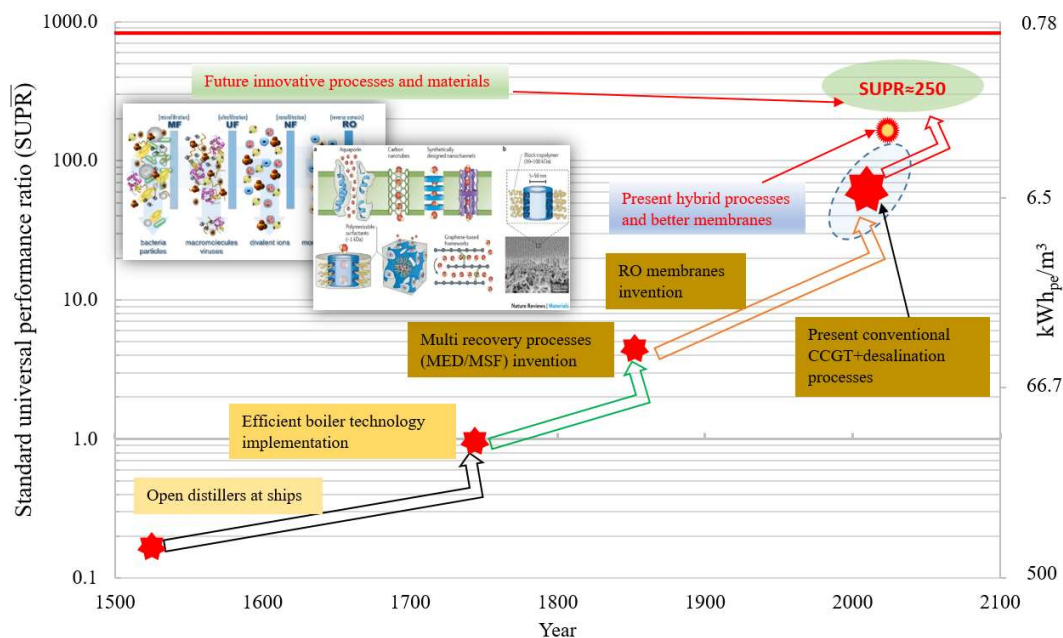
1000.0

100.0

10.0

1.0

0.1

Standard universal performance ratio ($\overline{\text{SUPR}}$)

0.78

6.5

66.7

500

kWh$_{pe}$/m$^3$

1500 1600 1700 1800 1900 2000 2100

Year

Future innovative processes and materials

SUPR≈250

MF UF NF RO

bacteria particles

macromolecules viruses

divalent ions

Nature Reviews | Materials

Present hybrid processes and better membranes

RO membranes invention

Multi recovery processes (MED/MSF) invention

Present conventional CCGT+desalination processes

Efficient boiler technology implementation

Open distillers at ships